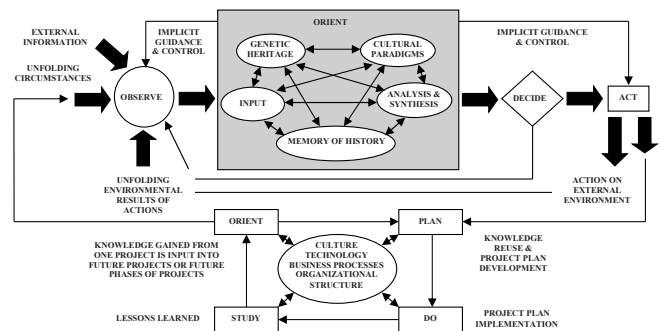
EXTERNAL INFORMATION

UNFOLDING CIRCUMSTANCES

IMPLICIT GUIDANCE & CONTROL

OBSERVE

ORIENT

GENETIC HERITAGE

CULTURAL PARADIGMS

INPUT

ANALYSIS & SYNTHESIS

MEMORY OF HISTORY

IMPLICIT GUIDANCE & CONTROL

DECIDE

ACT

UNFOLDING ENVIRONMENTAL RESULTS OF ACTIONS

ACTION ON EXTERNAL ENVIRONMENT

ORIENT

PLAN

KNOWLEDGE GAINED FROM ONE PROJECT IS INPUT INTO FUTURE PROJECTS OR FUTURE PHASES OF PROJECTS

CULTURE TECHNOLOGY BUSINESS PROCESSES ORGANIZATIONAL STRUCTURE

KNOWLEDGE REUSE & PROJECT PLAN DEVELOPMENT

LESSONS LEARNED

STUDY

DO

PROJECT PLAN IMPLEMENTATION